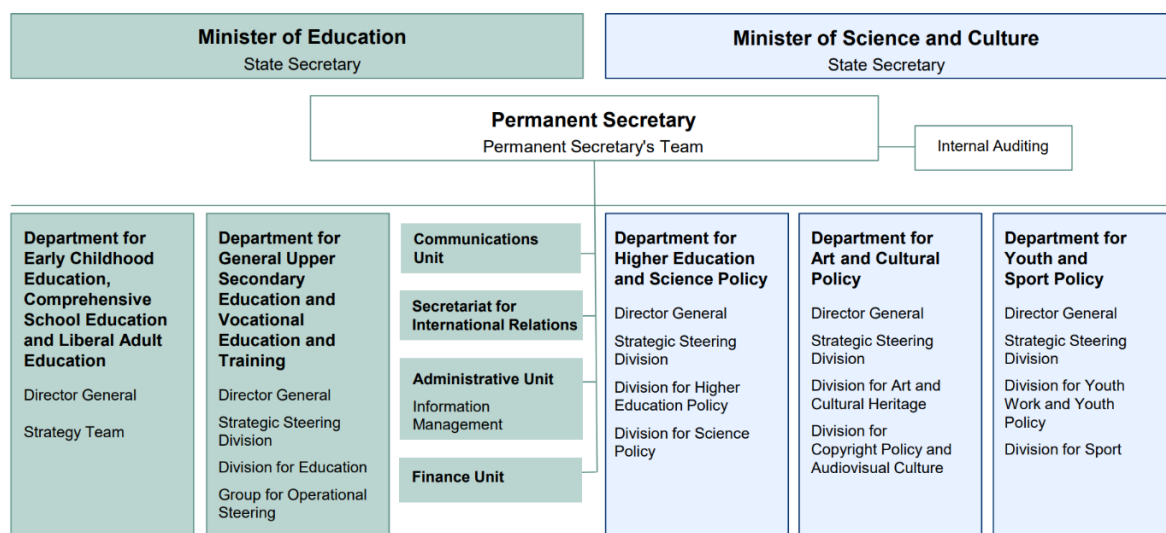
Minister of Education
State Secretary

Minister of Science and Culture
State Secretary

Permanent Secretary
Permanent Secretary's Team

Internal Auditing

Department for Early Childhood Education, Comprehensive School Education and Liberal Adult Education

Director General

Strategy Team

Department for General Upper Secondary Education and Vocational Education and Training

Director General

Strategic Steering Division

Division for Education

Group for Operational Steering

Communications Unit

Secretariat for International Relations

Administrative Unit

Information Management

Finance Unit

Department for Higher Education and Science Policy

Director General

Strategic Steering Division

Division for Higher Education Policy

Division for Science Policy

Department for Art and Cultural Policy

Director General

Strategic Steering Division

Division for Art and Cultural Heritage

Division for Copyright Policy and Audiovisual Culture

Department for Youth and Sport Policy

Director General

Strategic Steering Division

Division for Youth Work and Youth Policy

Division for Sport